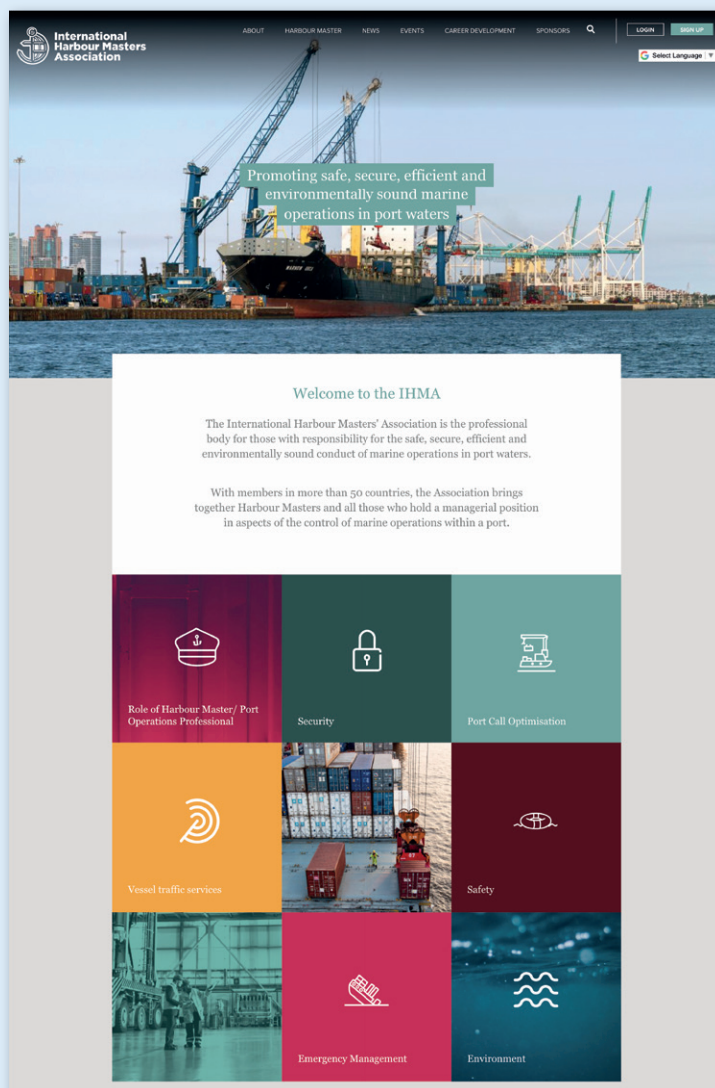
International Harbour Masters Association

ABOUT HARBOUR MASTER NEWS EVENTS CAREER DEVELOPMENT SPONSORS

LOGIN SIGN UP

Select Language ▼

Promoting safe, secure, efficient and environmentally sound marine operations in port waters

Welcome to the IHMA

The International Harbour Masters' Association is the professional body for those with responsibility for the safe, secure, efficient and environmentally sound conduct of marine operations in port waters.

With members in more than 50 countries, the Association brings together Harbour Masters and all those who hold a managerial position in aspects of the control of marine operations within a port.

Role of Harbour Master/ Port Operations Professional

Security

Port Call Optimisation

Vessel traffic services

Safety

Emergency Management

Environment